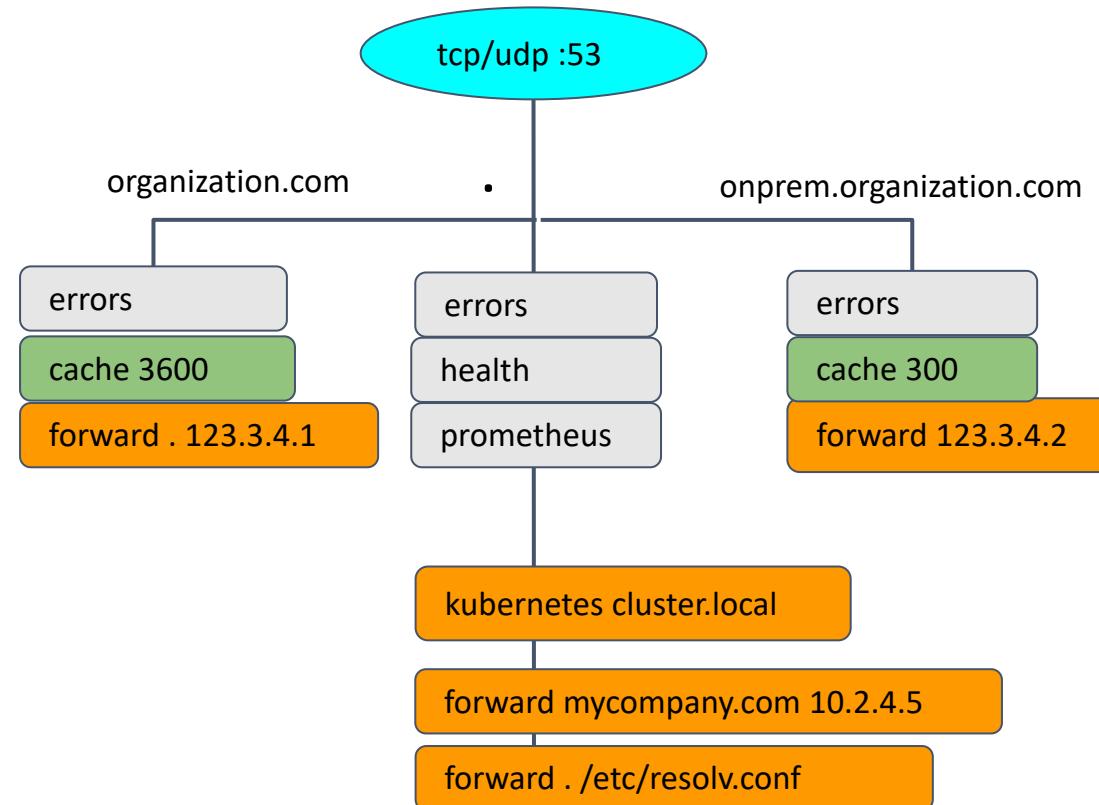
tcp/udp :53

organization.com

.

onprem.organization.com

errors

cache 3600

forward . 123.3.4.1

errors

health

prometheus

errors

cache 300

forward 123.3.4.2

kubernetes cluster.local

forward mycompany.com 10.2.4.5

forward . /etc/resolv.conf